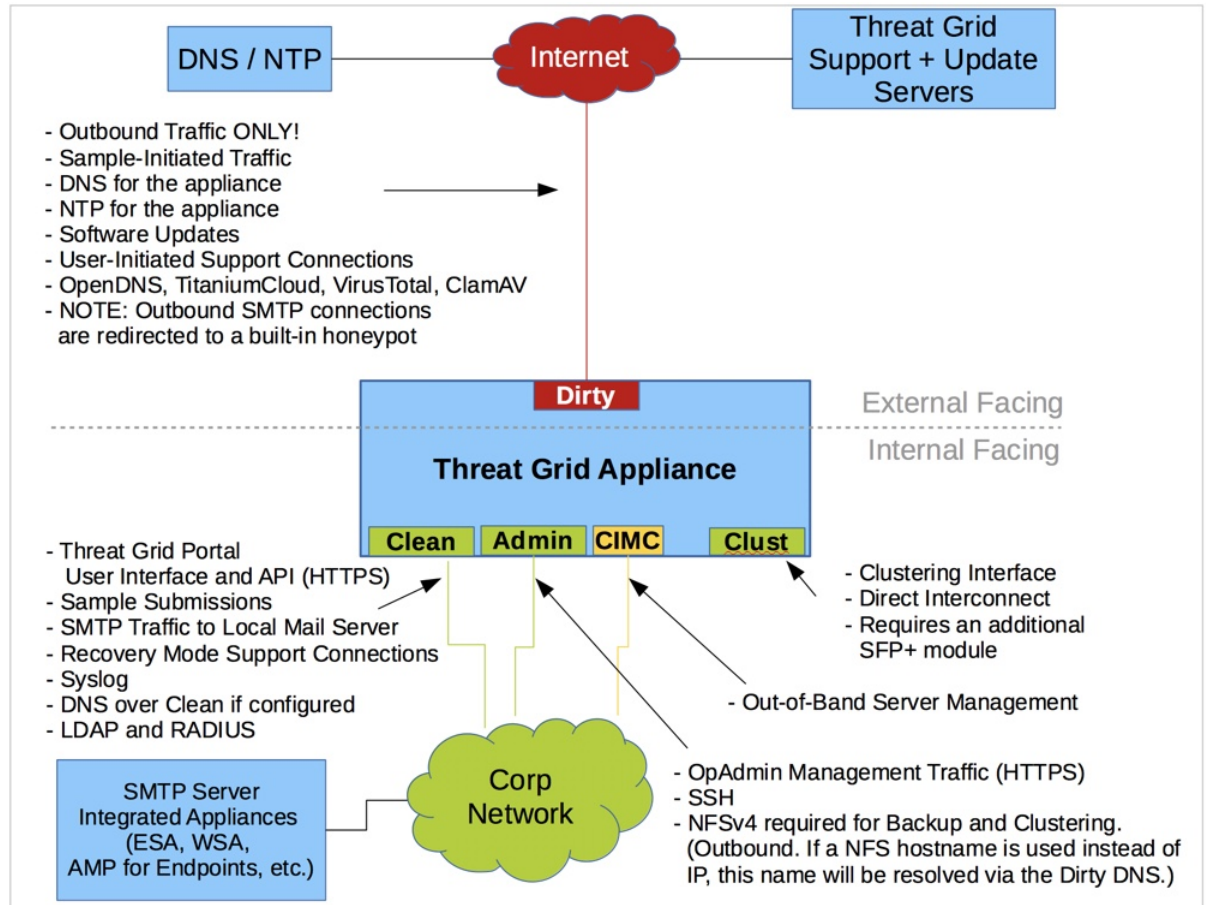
DNS / NTP

Internet

Threat Grid Support + Update Servers

- Outbound Traffic ONLY!
- Sample-Initiated Traffic
- DNS for the appliance
- NTP for the appliance
- Software Updates
- User-Initiated Support Connections
- OpenDNS, TitaniumCloud, VirusTotal, ClamAV
- NOTE: Outbound SMTP connections are redirected to a built-in honeypot

Dirty

External Facing

Internal Facing

Threat Grid Appliance

Clean Admin CIMC Clust

- Threat Grid Portal User Interface and API (HTTPS)
- Sample Submissions
- SMTP Traffic to Local Mail Server
- Recovery Mode Support Connections
- Syslog
- DNS over Clean if configured
- LDAP and RADIUS

- Clustering Interface
- Direct Interconnect
- Requires an additional SFP+ module

- Out-of-Band Server Management

SMTP Server Integrated Appliances (ESA, WSA, AMP for Endpoints, etc.)

Corp Network

- OpAdmin Management Traffic (HTTPS)
- SSH
- NFSv4 required for Backup and Clustering. (Outbound. If a NFS hostname is used instead of IP, this name will be resolved via the Dirty DNS.)